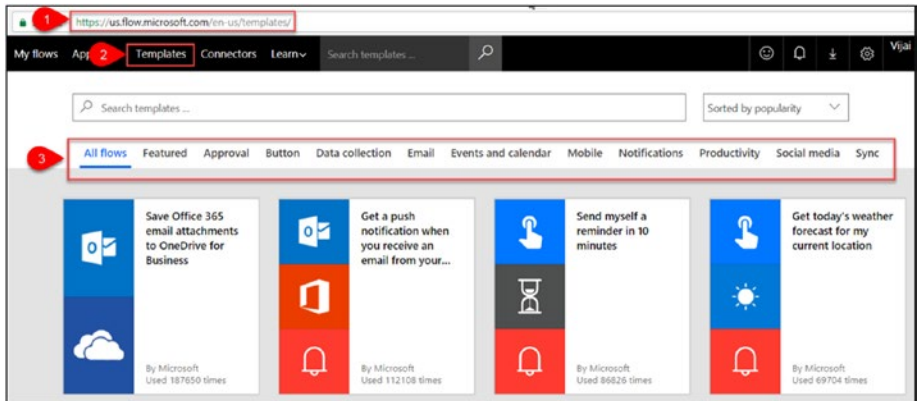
1 https://us.flow.microsoft.com/en-us/templates/

My flows App 2 Templates Connectors Learn Search templates ... Vijai

Search templates ...

Sorted by popularity

3 All flows Featured Approval Button Data collection Email Events and calendar Mobile Notifications Productivity Social media Sync

Save Office 365 email attachments to OneDrive for Business

By Microsoft
Used 187650 times

Get a push notification when you receive an email from your...

By Microsoft
Used 112108 times

Send myself a reminder in 10 minutes

By Microsoft
Used 86826 times

Get today's weather forecast for my current location

By Microsoft
Used 69704 times